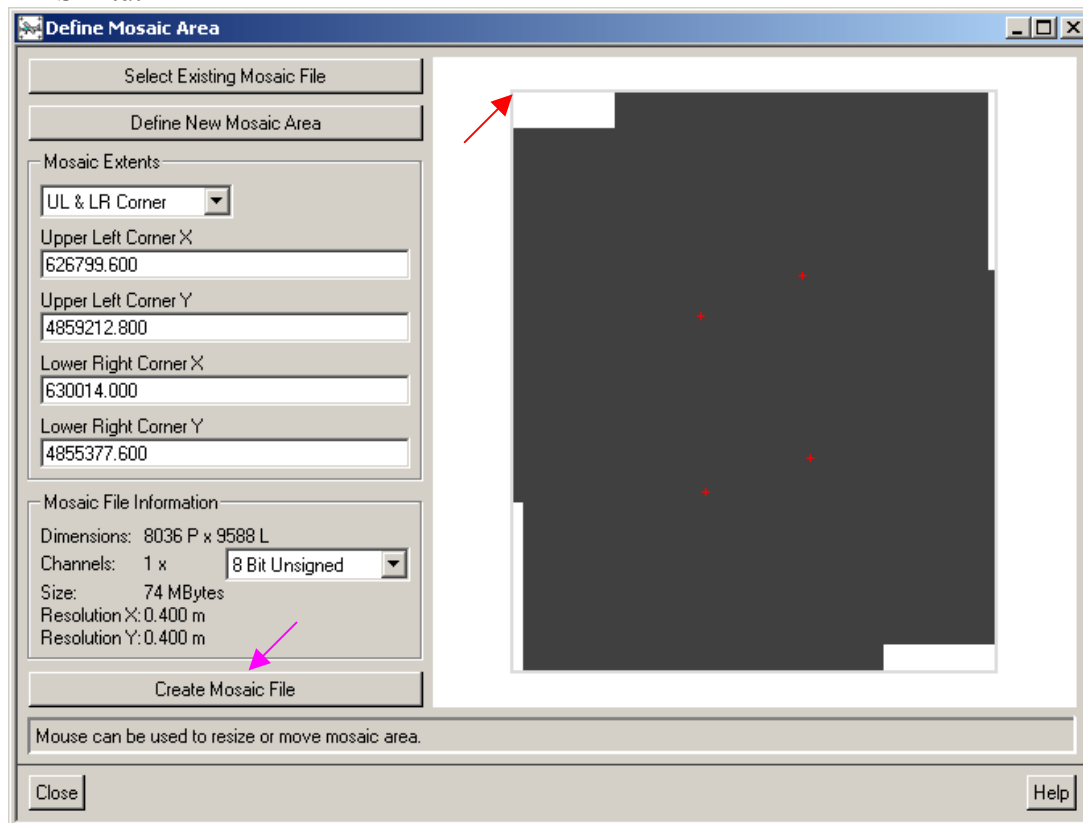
Define Mosaic Area

Select Existing Mosaic File

Define New Mosaic Area

Mosaic Extents

UL & LR Corner

Upper Left Corner X
626799.600

Upper Left Corner Y
4859212.800

Lower Right Corner X
630014.000

Lower Right Corner Y
4855377.600

Mosaic File Information

Dimensions: 8036 P x 9588 L
Channels: 1 x 8 Bit Unsigned
Size: 74 MBytes
Resolution X: 0.400 m
Resolution Y: 0.400 m

Create Mosaic File

Mouse can be used to resize or move mosaic area.

Close

Help